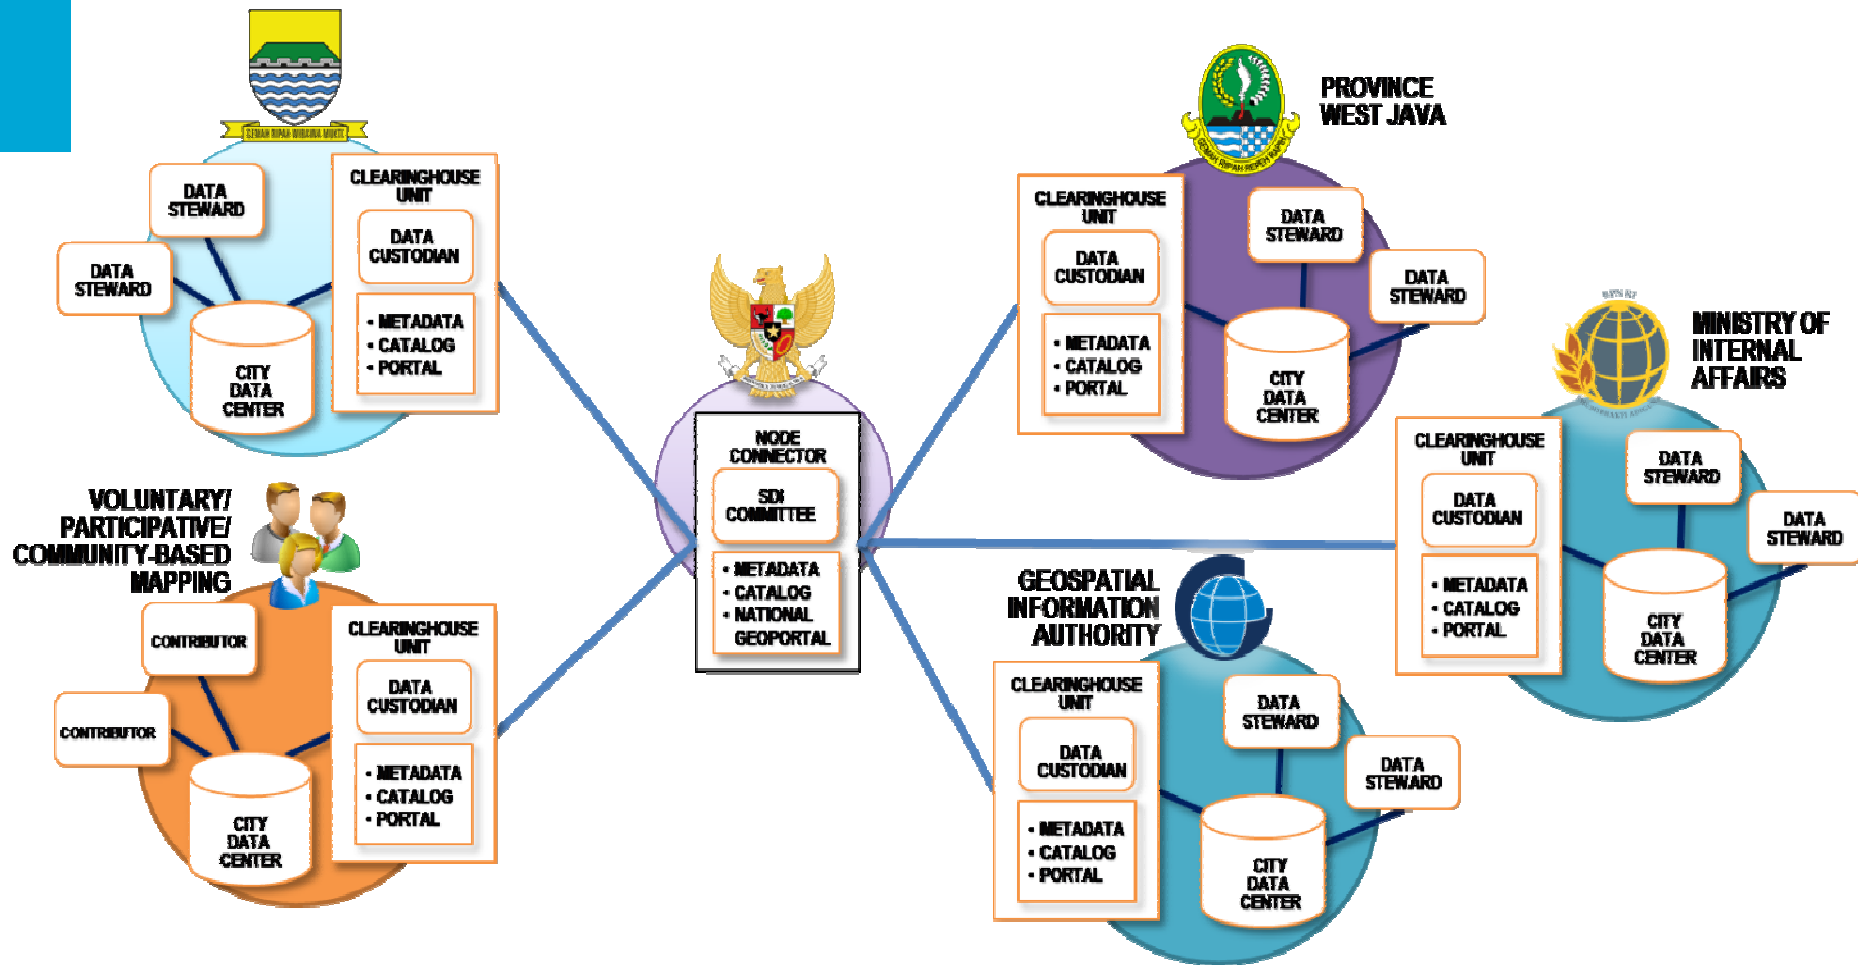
DATA STEWARD

DATA STEWARD

CITY DATA CENTER

CLEARINGHOUSE UNIT

DATA CUSTODIAN

• METADATA
• CATALOG
• PORTAL

PROVINCE WEST JAVA

CLEARINGHOUSE UNIT

DATA CUSTODIAN

• METADATA
• CATALOG
• PORTAL

DATA STEWARD

DATA STEWARD

CITY DATA CENTER

MINISTRY OF INTERNAL AFFAIRS

CLEARINGHOUSE UNIT

DATA CUSTODIAN

• METADATA
• CATALOG
• PORTAL

DATA STEWARD

DATA STEWARD

CITY DATA CENTER

NODE CONNECTOR

SDI COMMITTEE

• METADATA
• CATALOG
• NATIONAL GEOPORTAL

VOLUNTARY/ PARTICIPATIVE/ COMMUNITY-BASED MAPPING

CONTRIBUTOR

CONTRIBUTOR

CITY DATA CENTER

CLEARINGHOUSE UNIT

DATA CUSTODIAN

• METADATA
• CATALOG
• PORTAL

GEOSPATIAL INFORMATION AUTHORITY

CLEARINGHOUSE UNIT

DATA CUSTODIAN

• METADATA
• CATALOG
• PORTAL

DATA STEWARD

DATA STEWARD

CITY DATA CENTER